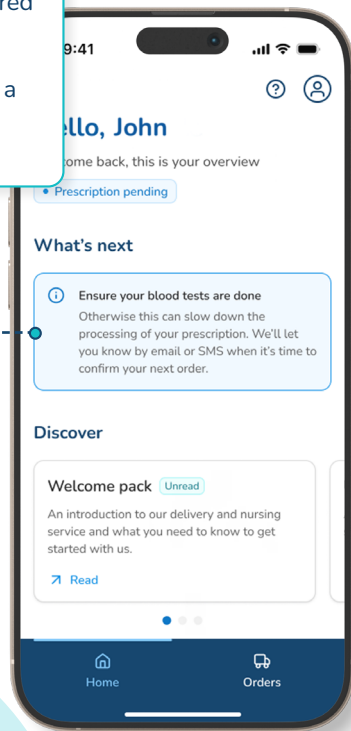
red

a

9:41

ello, John

come back, this is your overview

Prescription pending

What's next

Ensure your blood tests are done
Otherwise this can slow down the processing of your prescription. We'll let you know by email or SMS when it's time to confirm your next order.

Discover

Welcome pack Unread

An introduction to our delivery and nursing service and what you need to know to get started with us.

Read

Home

Orders